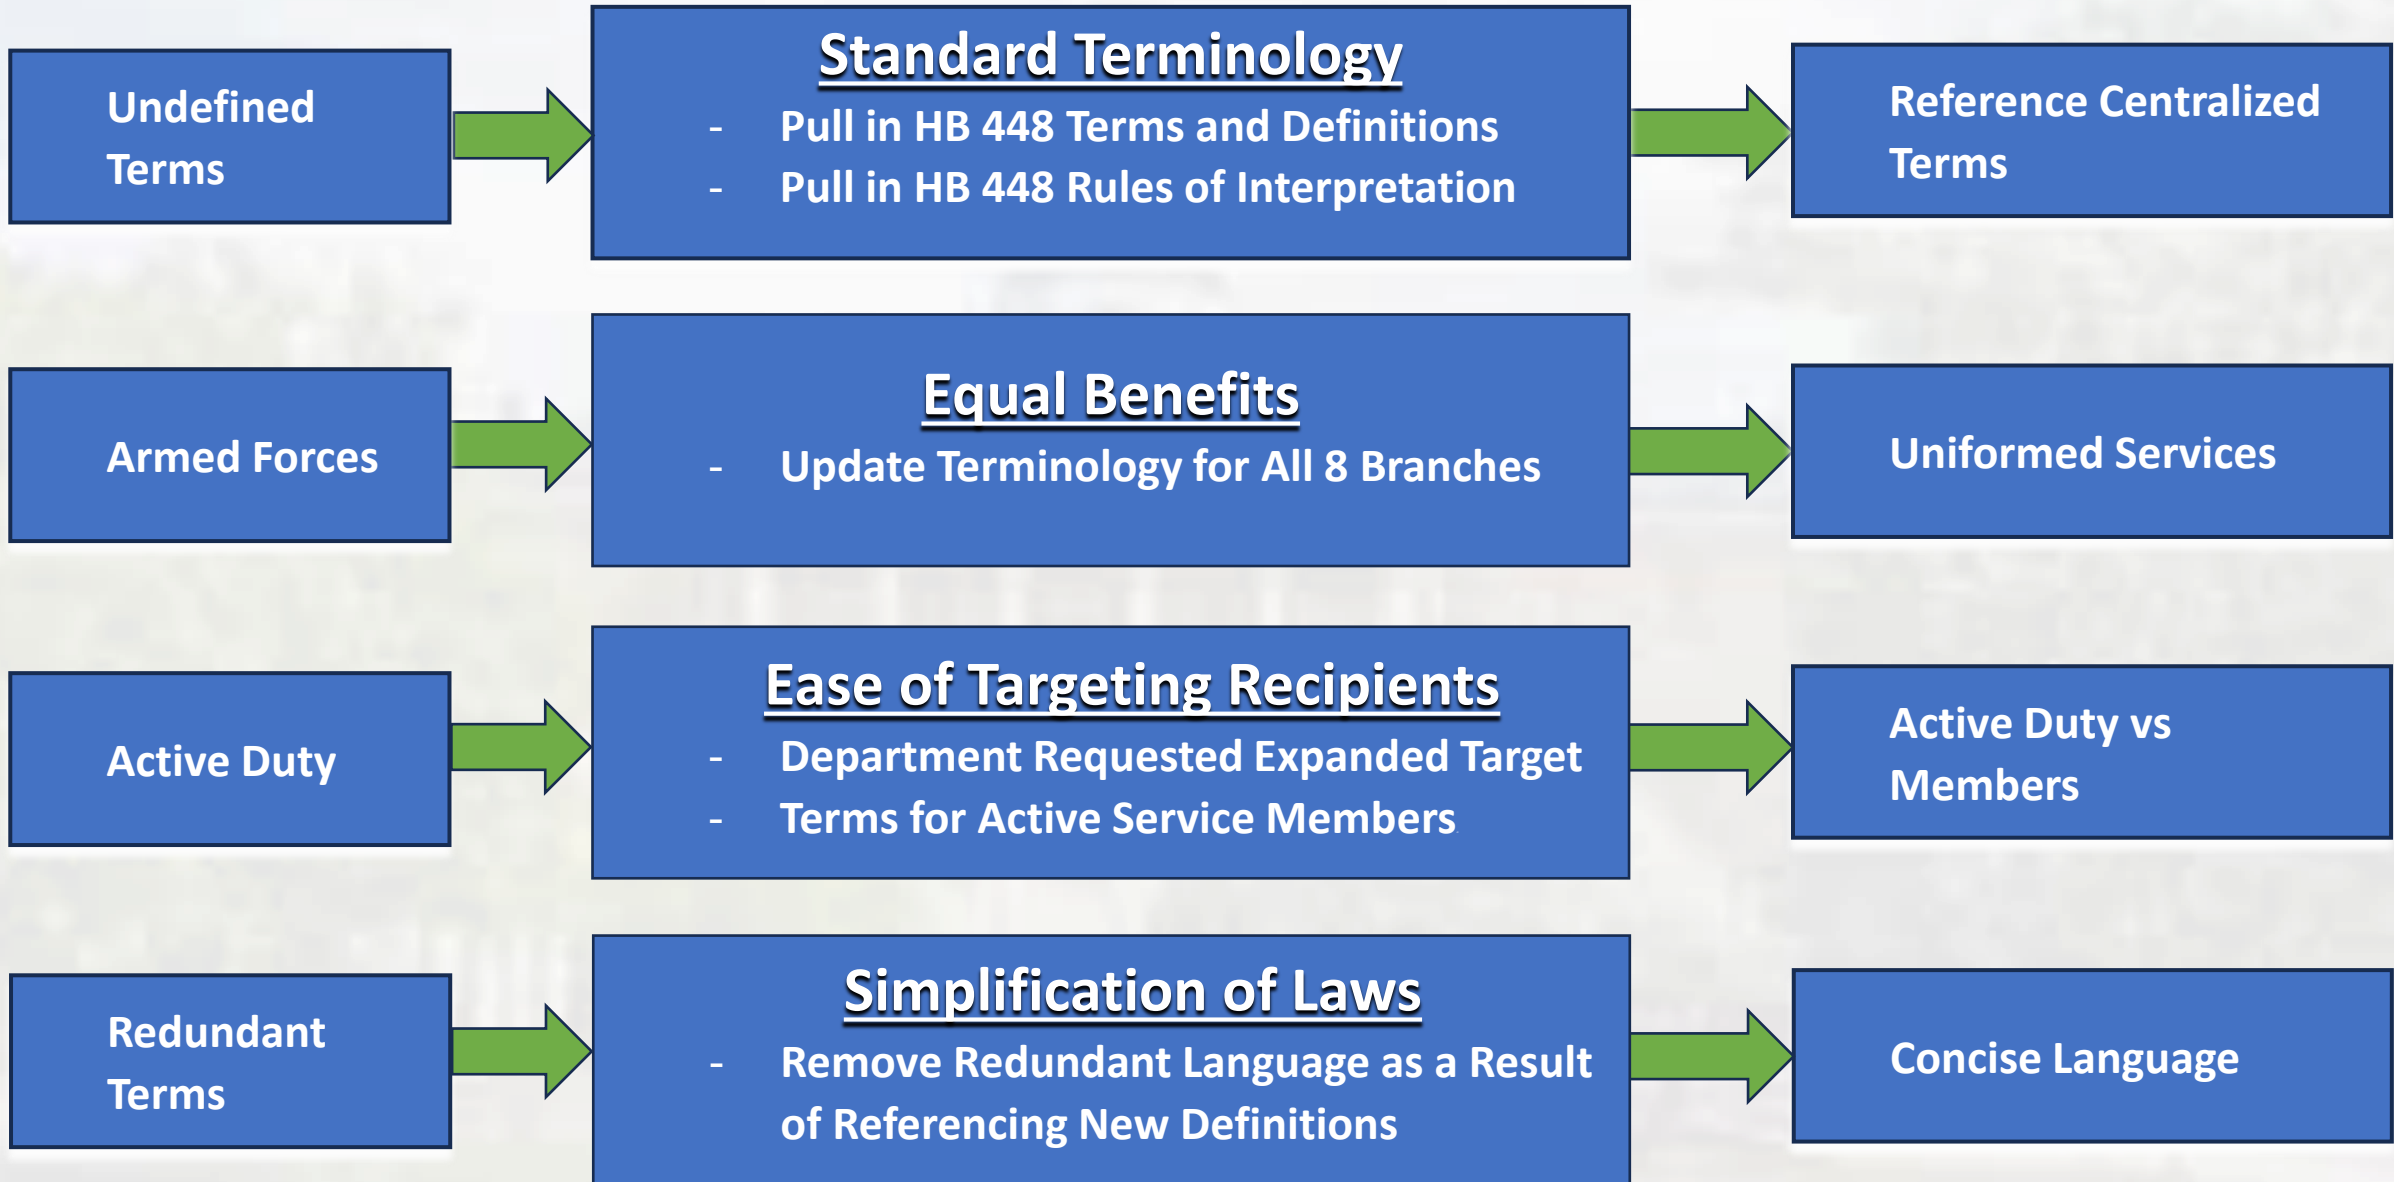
Undefined Terms

Standard Terminology

- Pull in HB 448 Terms and Definitions
- Pull in HB 448 Rules of Interpretation

Reference Centralized Terms

Armed Forces

Equal Benefits

- Update Terminology for All 8 Branches

Uniformed Services

Active Duty

Ease of Targeting Recipients

- Department Requested Expanded Target
- Terms for Active Service Members

Active Duty vs Members

Redundant Terms

Simplification of Laws

- Remove Redundant Language as a Result of Referencing New Definitions

Concise Language